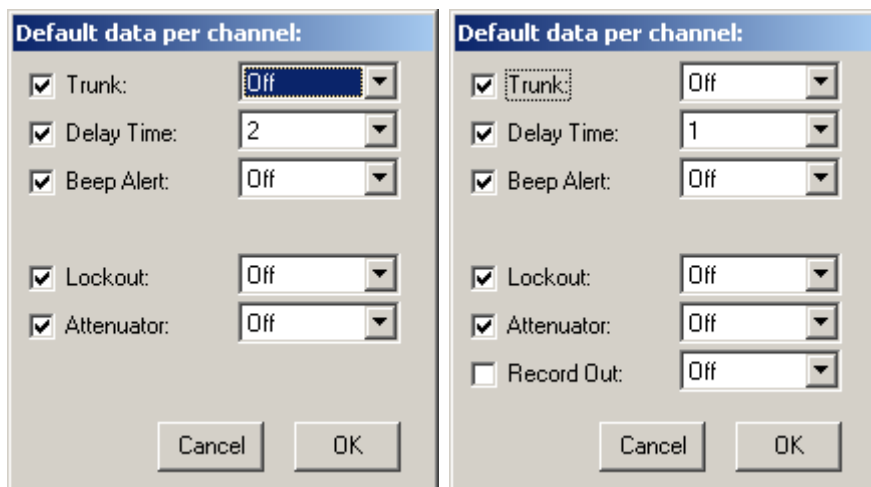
Default data per channel:

Trunk: Off
Delay Time: 2
Beep Alert: Off

Lockout: Off
Attenuator: Off

Cancel OK

Default data per channel:

Trunk: Off
Delay Time: 1
Beep Alert: Off

Lockout: Off
Attenuator: Off
Record Out: Off

Cancel OK